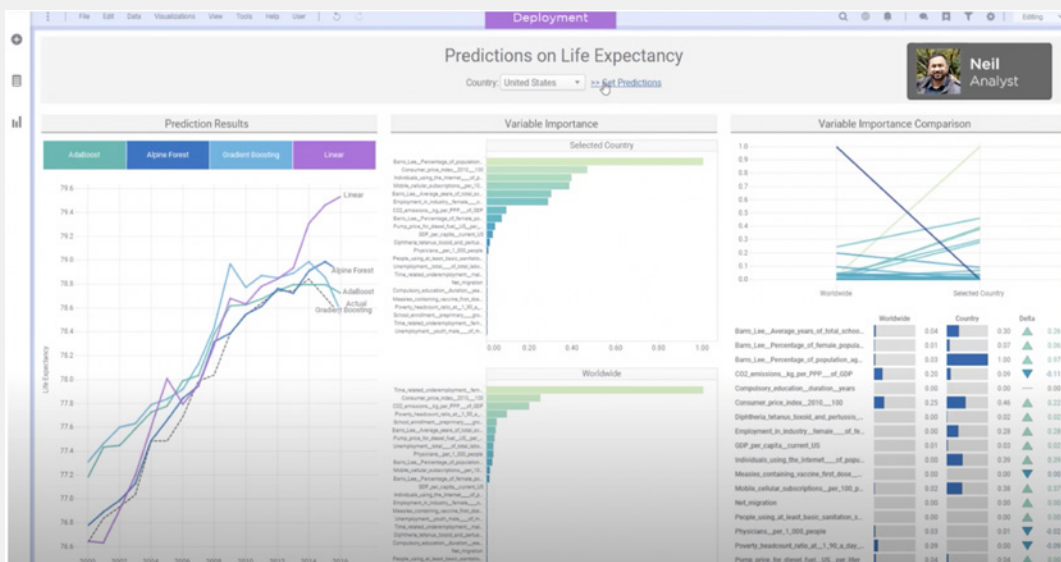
File Edit Data Visualizations View Tools Help User

Deployment

Editing

Predictions on Life Expectancy

Country: United States >> Get Predictions

Neil
Analyst

Prediction Results

| AdaBoost | Alpine Forest | Gradient Boosting | Linear |
|---|---|---|---|

79.6
79.4
79.2
79.0
78.8
78.6
78.4
78.2
78.0
77.8
77.6
77.4
77.2
77.0
76.8
76.6

Life Expectancy

Linear
Alpine Forest
AdaBoost
Actual
Gradient Boosting

Variable Importance

Selected Country

Barro_Lee__Percentage_of_population_
Consumer_price_index__2010___100
Individuals_using_the_Internet___of_
Mobile_cellular_subscriptions__per_1
Barro_Lee__Average_years_of_total_sc
Employment_in_industry__female___
CO2_emissions__kg_per_PPP___of_GDP
Barro_Lee__Percentage_of_female_po
Pump_price_for_diesel_fuel__US__per_
GDP_per_capita__current_US
Diphtheria_tetanus_toxoid_and_pertus
Physicians__per_1_000_people
People_using_at_least_basic_sanitati
Unemployment__total___of_total_lab
Time_related_underemployment__fem
Net_migration
Compulsory_education__duration__yea
Measles_containing_vaccine_first_dos
Poverty_headcount_ratio_at_1_90_a_
School_enrollment__preprimary___gr
Time_related_underemployment__male
Unemployment__youth_male___of_lab

0.00 0.20 0.40 0.60 0.80 1.00

Worldwide

Time_related_underemployment__fem
Consumer_price_index__2010___100
CO2_emissions__kg_per_PPP___of_GDP
Poverty_headcount_ratio_at_1_90_a_
School_enrollment__preprimary___gr
Barro_Lee__Average_years_of_total_sc
Pump_price_for_diesel_fuel__US__per_
Unemployment__total___of_total_lab
Physicians__per_1_000_people
Barro_Lee__Percentage_of_population
Barro_Lee__Percentage_of_female_po
GDP_per_capita__current_US
Individuals_using_the_Internet___of_
Employment_in_industry__female___
Measles_containing_vaccine_first_dos
Unemployment__youth_male___of_lab
Time_related_underemployment__male
Diphtheria_tetanus_toxoid_and_pertus
Compulsory_education__duration__yea
Net_migration
People_using_at_least_basic_sanitati

Variable Importance Comparison

1.0
0.9
0.8
0.7
0.6
0.5
0.4
0.3
0.2
0.1
0.0

Worldwide
Selected Country

| | Worldwide | | Country | | Delta |
|---|---|---|---|---|---|
| Barro_Lee__Average_years_of_total_schoo... | | 0.04 | | 0.30 | 0.26 |
| Barro_Lee__Percentage_of_female_popula... | | 0.01 | | 0.37 | 0.36 |
| Barro_Lee__Percentage_of_population_ag... | | 0.03 | | 1.00 | 0.97 |
| CO2_emissions__kg_per_PPP___of_GDP | | 0.20 | | 0.09 | -0.11 |
| Compulsory_education__duration__years | | 0.00 | | 0.00 | 0.00 |
| Consumer_price_index__2010___100 | | 0.25 | | 0.46 | 0.22 |
| Diphtheria_tetanus_toxoid_and_pertussis_... | | 0.00 | | 0.02 | 0.02 |
| Employment_in_industry__female___of_fe... | | 0.00 | | 0.28 | 0.28 |
| GDP_per_capita__current_US | | 0.01 | | 0.03 | 0.02 |
| Individuals_using_the_Internet___of_popu... | | 0.00 | | 0.39 | 0.39 |
| Measles_containing_vaccine_first_dose_... | | 0.00 | | 0.00 | 0.00 |
| Mobile_cellular_subscriptions__per_100_p... | | 0.02 | | 0.39 | 0.37 |
| Net_migration | | 0.00 | | 0.00 | 0.00 |
| People_using_at_least_basic_sanitation_s... | | 0.00 | | 0.00 | 0.00 |
| Physicians__per_1_000_people | | 0.00 | | 0.00 | -0.00 |
| Poverty_headcount_ratio_at_1_90_a_day_... | | 0.09 | | 0.00 | -0.09 |
| Pump_price_for_diesel_fuel__US__per_liter | | 0.04 | | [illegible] | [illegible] |